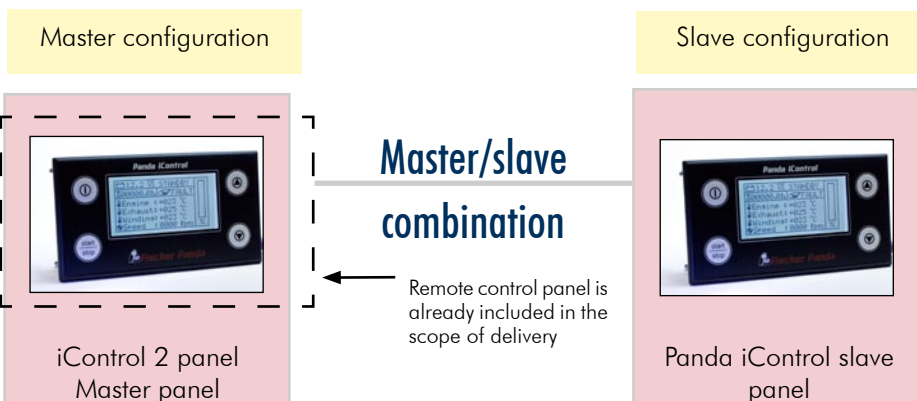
Master configuration

Slave configuration

Panda iControl

start stop

Fischer Panda

Master/slave combination

Remote control panel is already included in the scope of delivery

Panda iControl

start stop

Fischer Panda

iControl 2 panel Master panel

Panda iControl slave panel